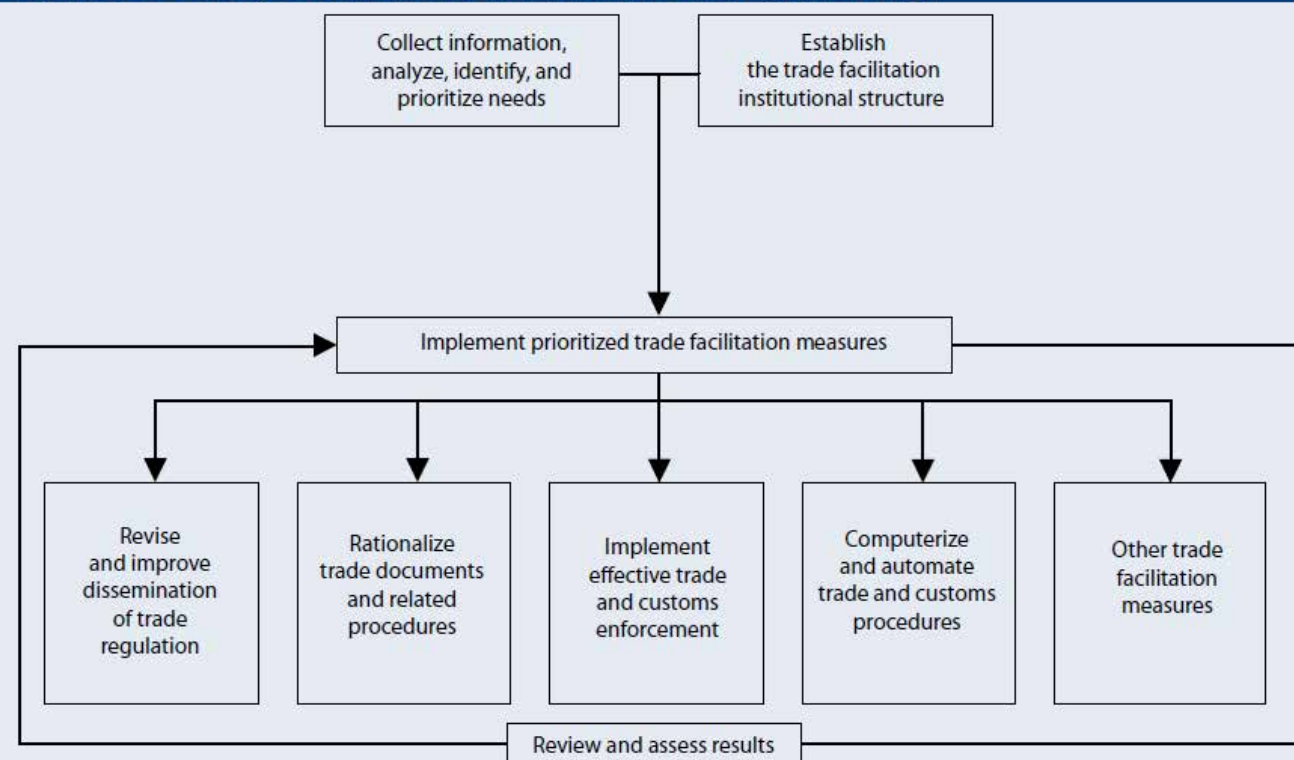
Collect information, analyze, identify, and prioritize needs

Establish the trade facilitation institutional structure

Implement prioritized trade facilitation measures

Revise and improve dissemination of trade regulation

Rationalize trade documents and related procedures

Implement effective trade and customs enforcement

Computerize and automate trade and customs procedures

Other trade facilitation measures

Review and assess results